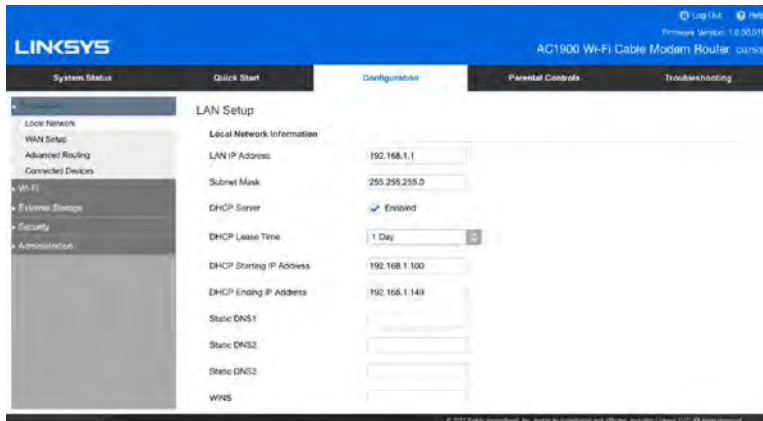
Log Out Help
Firmware Version: 1.0.00.01
LINKSYS
AC1900 Wi-Fi Cable Modem Router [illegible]

System Status
Quick Start
Configuration
Parental Controls
Troubleshooting

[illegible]
Local Network
WAN Setup
Advanced Routing
Connected Devices
Wi-Fi
External Storage
Security
Administration

LAN Setup

Local Network Information

LAN IP Address 192.168.1.1
Subnet Mask 255.255.255.0
DHCP Server Enabled
DHCP Lease Time 1 Day
DHCP Starting IP Address 192.168.1.100
DHCP Ending IP Address 192.168.1.149
Static DNS1
Static DNS2
Static DNS3
WINS

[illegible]